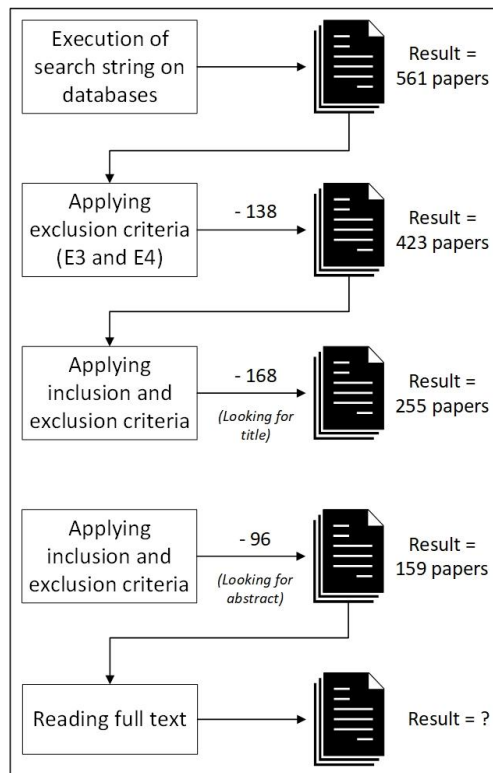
Execution of search string on databases

Result = 561 papers

Applying exclusion criteria (E3 and E4)

- 138

Result = 423 papers

Applying inclusion and exclusion criteria

- 168

(Looking for title)

Result = 255 papers

Applying inclusion and exclusion criteria

- 96

(Looking for abstract)

Result = 159 papers

Reading full text

Result = ?